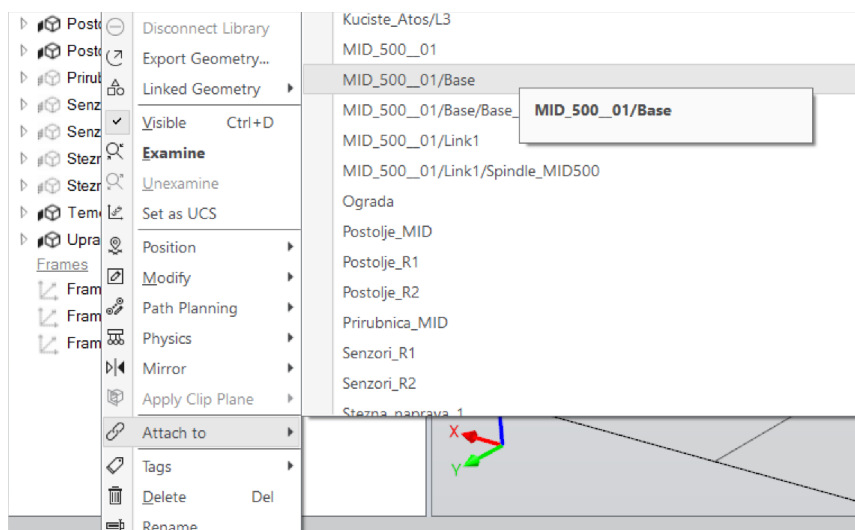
Posto
Posto
Prirub
Senz
Senz
Stezn
Stezn
Tem
Upra
Frames
Fram
Fram
Fram

Disconnect Library
Export Geometry...
Linked Geometry
Visible Ctrl+D
Examine
Unexamine
Set as UCS
Position
Modify
Path Planning
Physics
Mirror
Apply Clip Plane
Attach to
Tags
Delete Del
Rename

Kuciste_Atos/L3
MID_500__01
MID_500__01/Base
MID_500__01/Base/Base_
MID_500__01/Base
MID_500__01/Link1
MID_500__01/Link1/Spindle_MID500
Ograda
Postolje_MID
Postolje_R1
Postolje_R2
Prirubnica_MID
Senzori_R1
Senzori_R2
Stezna_naprava_1

X
Y